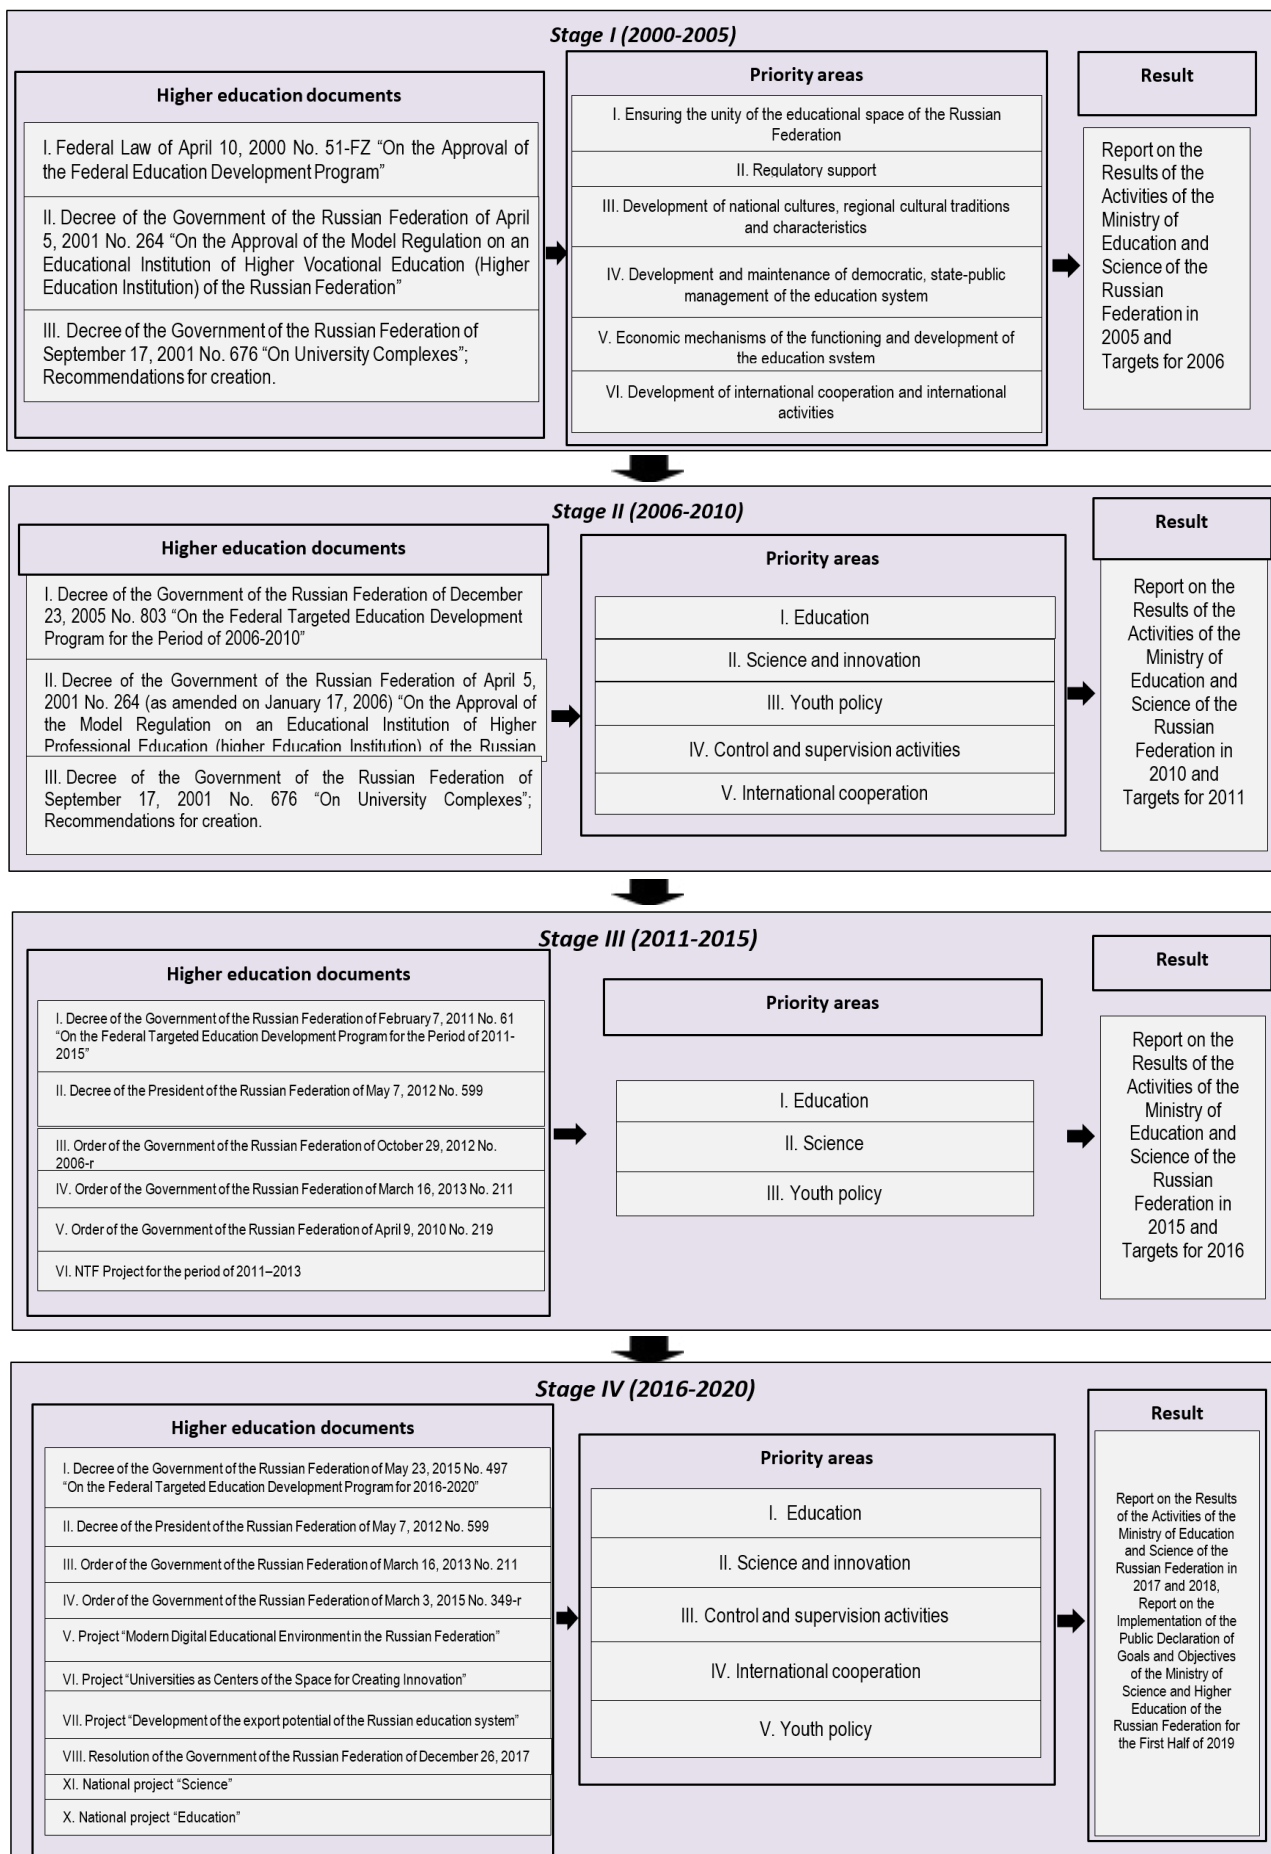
Stage I (2000-2005)

Higher education documents

I. Federal Law of April 10, 2000 No. 51-FZ “On the Approval of the Federal Education Development Program”

II. Decree of the Government of the Russian Federation of April 5, 2001 No. 264 “On the Approval of the Model Regulation on an Educational Institution of Higher Vocational Education (Higher Education Institution) of the Russian Federation”

III. Decree of the Government of the Russian Federation of September 17, 2001 No. 676 “On University Complexes”; Recommendations for creation.

Priority areas

I. Ensuring the unity of the educational space of the Russian Federation

II. Regulatory support

III. Development of national cultures, regional cultural traditions and characteristics

IV. Development and maintenance of democratic, state-public management of the education system

V. Economic mechanisms of the functioning and development of the education system

VI. Development of international cooperation and international activities

Result

Report on the Results of the Activities of the Ministry of Education and Science of the Russian Federation in 2005 and Targets for 2006

Stage II (2006-2010)

Higher education documents

I. Decree of the Government of the Russian Federation of December 23, 2005 No. 803 “On the Federal Targeted Education Development Program for the Period of 2006-2010”

II. Decree of the Government of the Russian Federation of April 5, 2001 No. 264 (as amended on January 17, 2006) “On the Approval of the Model Regulation on an Educational Institution of Higher Professional Education (higher Education Institution) of the Russian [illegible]

III. Decree of the Government of the Russian Federation of September 17, 2001 No. 676 “On University Complexes”; Recommendations for creation.

Priority areas

I. Education

II. Science and innovation

III. Youth policy

IV. Control and supervision activities

V. International cooperation

Result

Report on the Results of the Activities of the Ministry of Education and Science of the Russian Federation in 2010 and Targets for 2011

Stage III (2011-2015)

Higher education documents

I. Decree of the Government of the Russian Federation of February 7, 2011 No. 61 “On the Federal Targeted Education Development Program for the Period of 2011-2015”

II. Decree of the President of the Russian Federation of May 7, 2012 No. 599

III. Order of the Government of the Russian Federation of October 29, 2012 No. 2006-r

IV. Order of the Government of the Russian Federation of March 16, 2013 No. 211

V. Order of the Government of the Russian Federation of April 9, 2010 No. 219

VI. NTF Project for the period of 2011–2013

Priority areas

I. Education

II. Science

III. Youth policy

Result

Report on the Results of the Activities of the Ministry of Education and Science of the Russian Federation in 2015 and Targets for 2016

Stage IV (2016-2020)

Higher education documents

I. Decree of the Government of the Russian Federation of May 23, 2015 No. 497 “On the Federal Targeted Education Development Program for 2016-2020”

II. Decree of the President of the Russian Federation of May 7, 2012 No. 599

III. Order of the Government of the Russian Federation of March 16, 2013 No. 211

IV. Order of the Government of the Russian Federation of March 3, 2015 No. 349-r

V. Project “Modern Digital Educational Environment in the Russian Federation”

VI. Project “Universities as Centers of the Space for Creating Innovation”

VII. Project “Development of the export potential of the Russian education system”

VIII. Resolution of the Government of the Russian Federation of December 26, 2017

XI. National project “Science”

X. National project “Education”

Priority areas

I. Education

II. Science and innovation

III. Control and supervision activities

IV. International cooperation

V. Youth policy

Result

Report on the Results of the Activities of the Ministry of Education and Science of the Russian Federation in 2017 and 2018, Report on the Implementation of the Public Declaration of Goals and Objectives of the Ministry of Science and Higher Education of the Russian Federation for the First Half of 2019